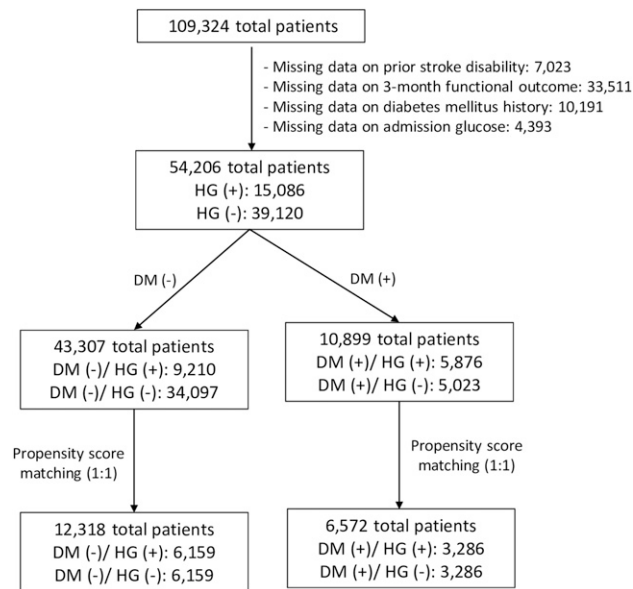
109,324 total patients

- Missing data on prior stroke disability: 7,023
- Missing data on 3-month functional outcome: 33,511
- Missing data on diabetes mellitus history: 10,191
- Missing data on admission glucose: 4,393

54,206 total patients
HG (+): 15,086
HG (-): 39,120

DM (-)

DM (+)

43,307 total patients
DM (-)/ HG (+): 9,210
DM (-)/ HG (-): 34,097

10,899 total patients
DM (+)/ HG (+): 5,876
DM (+)/ HG (-): 5,023

Propensity score matching (1:1)

Propensity score matching (1:1)

12,318 total patients
DM (-)/ HG (+): 6,159
DM (-)/ HG (-): 6,159

6,572 total patients
DM (+)/ HG (+): 3,286
DM (+)/ HG (-): 3,286